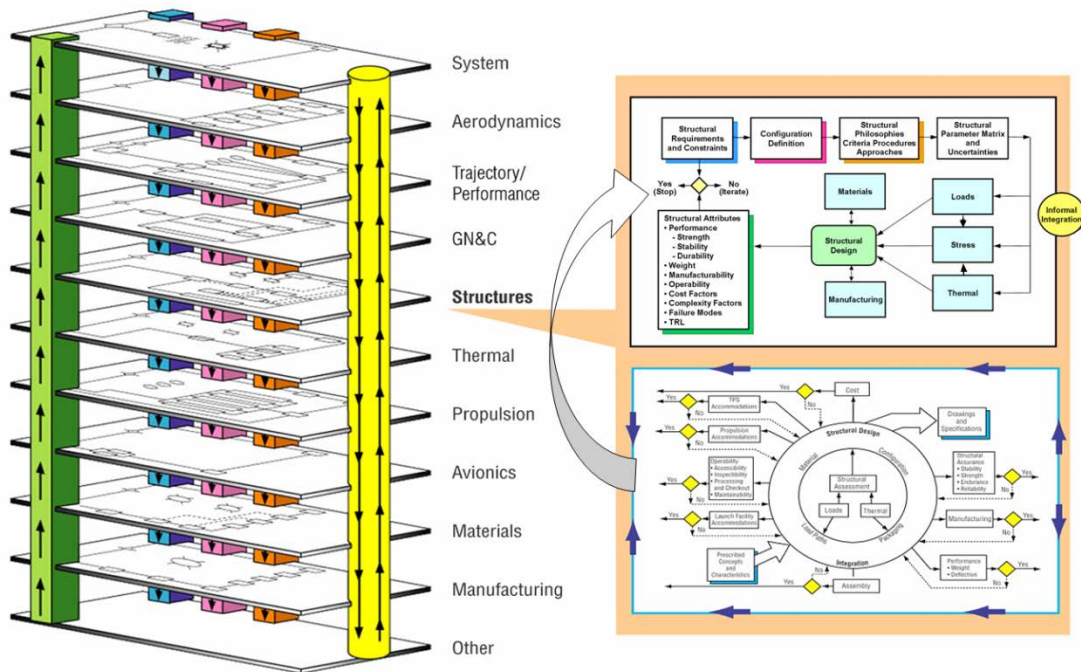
System

Aerodynamics

Trajectory/ Performance

GN&C

Structures

Thermal

Propulsion

Avionics

Materials

Manufacturing

Other

Structural Requirements and Constraints

Configuration Definition

Structural Philosophies Criteria Procedures Approaches

Structural Parameter Matrix and Uncertainties

Yes (Stop)

No (Iterate)

Structural Attributes
• Performance
- Strength
- Stability
- Durability
• Weight
• Manufacturability
• Operability
• Cost Factors
• Complexity Factors
• Failure Modes
• TRL

Materials

Structural Design

Manufacturing

Loads

Stress

Thermal

Informal Integration

Cost

Yes

No

TPS Accommodations

Yes

No

Propulsion Accommodations

Drawings and Specifications

Structural Design

Material

Configuration

Operability
• Accessibility
• Inspectability
• Processing and Checkout
• Maintainability

Yes

No

Structural Assessment

Loads

Thermal

Structural Assurance
• Stability
• Strength
• Endurance
• Reliability

Yes

No

Launch Facility Accommodations

Yes

No

Load Paths

Packaging

Manufacturing

Yes

No

Integration

Prescribed Concepts and Characteristics

Performance
• Weight
• Deflection

Yes

No

Yes

No

Assembly